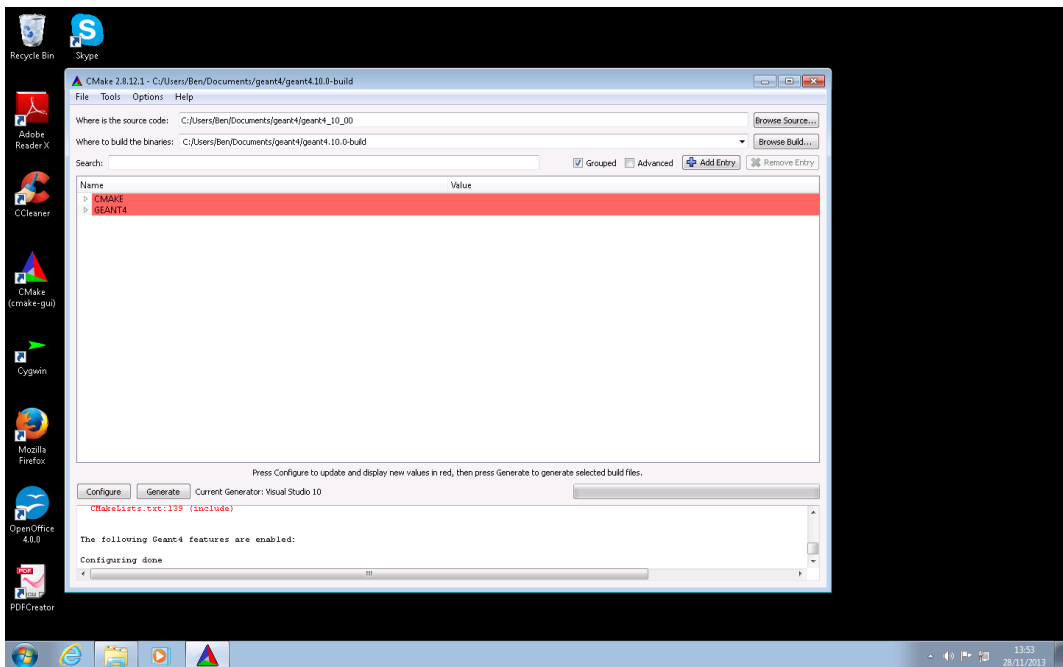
Recycle Bin

Skype

Adobe Reader X

CCleaner

CMake (cmake-gui)

Cygwin

Mozilla Firefox

OpenOffice 4.0.0

PDFCreator

CMake 2.8.12.1 - C:/Users/Ben/Documents/geant4/geant4.10.0-build

File Tools Options Help

Where is the source code: C:/Users/Ben/Documents/geant4/geant4_10_00 Browse Source...

Where to build the binaries: C:/Users/Ben/Documents/geant4/geant4.10.0-build Browse Build...

Search: Grouped Advanced Add Entry Remove Entry

| Name | Value |
|---|---|
| CMAKE | |
| GEANT4 | |

Press Configure to update and display new values in red, then press Generate to generate selected build files.

Configure Generate Current Generator: Visual Studio 10

CMakeLists.txt:139 (include)

The following Geant4 features are enabled:

Configuring done

13:53
28/11/2013